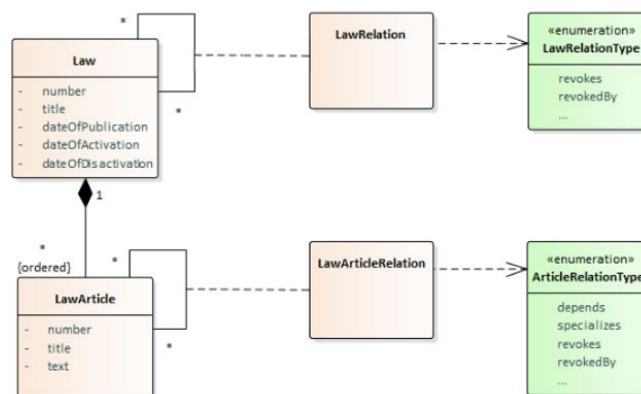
Law

- number
- title
- dateOfPublication
- dateOfActivation
- dateOfDisactivation

*

*

LawRelation

«enumeration»
LawRelationType

revokes
revokedBy
...

1

*
[ordered]

LawArticle

- number
- title
- text

*

*

LawArticleRelation

«enumeration»
ArticleRelationType

depends
specializes
revokes
revokedBy
...